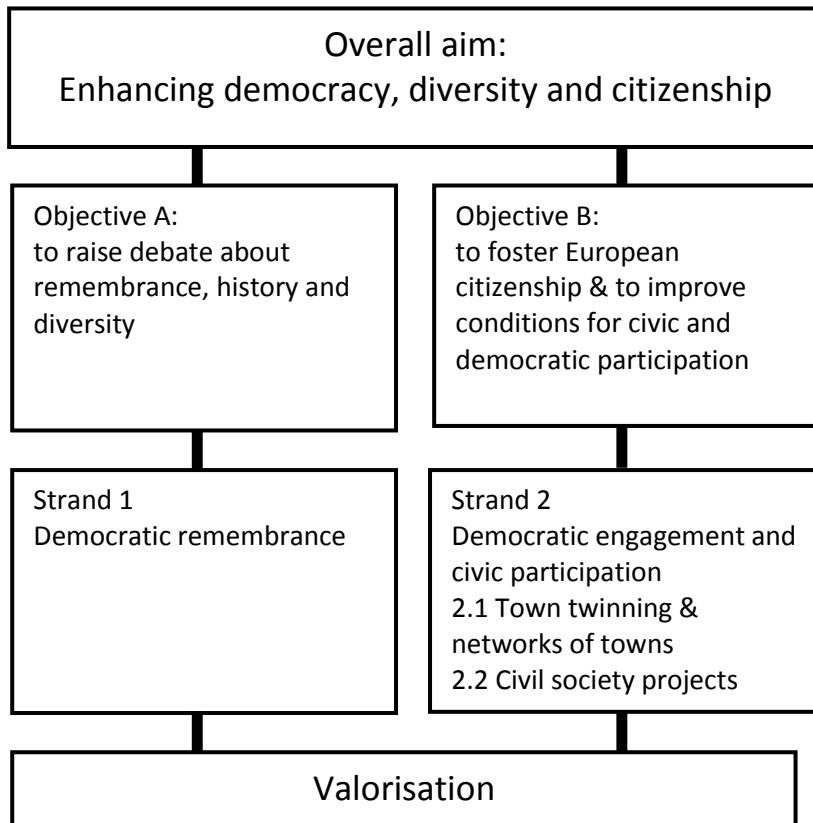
Overall aim:
Enhancing democracy, diversity and citizenship

Objective A:
to raise debate about remembrance, history and diversity

Objective B:
to foster European citizenship & to improve conditions for civic and democratic participation

Strand 1
Democratic remembrance

Strand 2
Democratic engagement and civic participation
2.1 Town twinning & networks of towns
2.2 Civil society projects

Valorisation